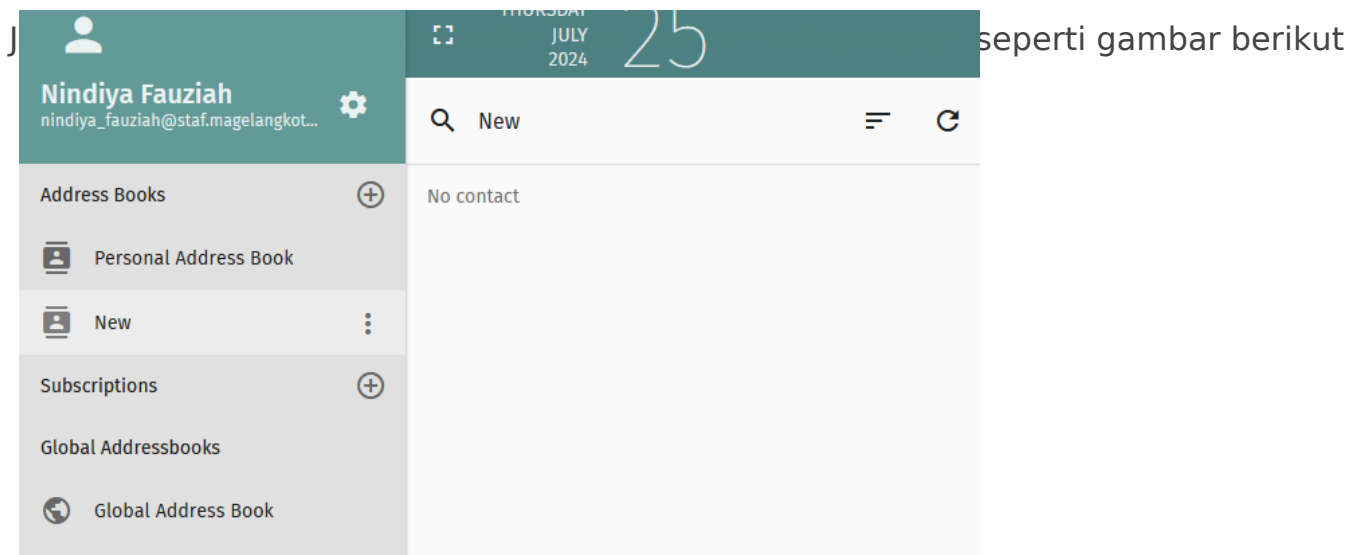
J seperti gambar berikut

Nindiya Fauziah
nindiya_fauziah@staf.magelangkot...

THURSDAY
JULY
2024
25

New

No contact

Address Books

Personal Address Book

New

Subscriptions

Global Addressbooks

Global Address Book